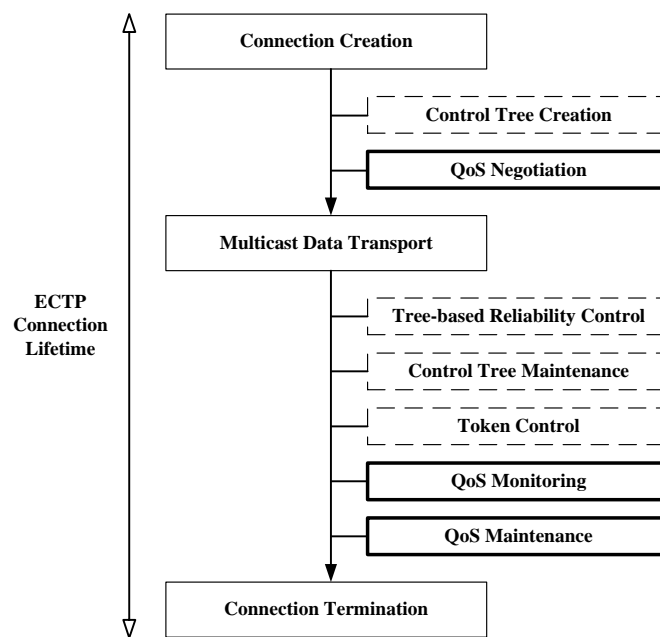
ECTP Connection Lifetime

Connection Creation

Control Tree Creation

QoS Negotiation

Multicast Data Transport

Tree-based Reliability Control

Control Tree Maintenance

Token Control

QoS Monitoring

QoS Maintenance

Connection Termination